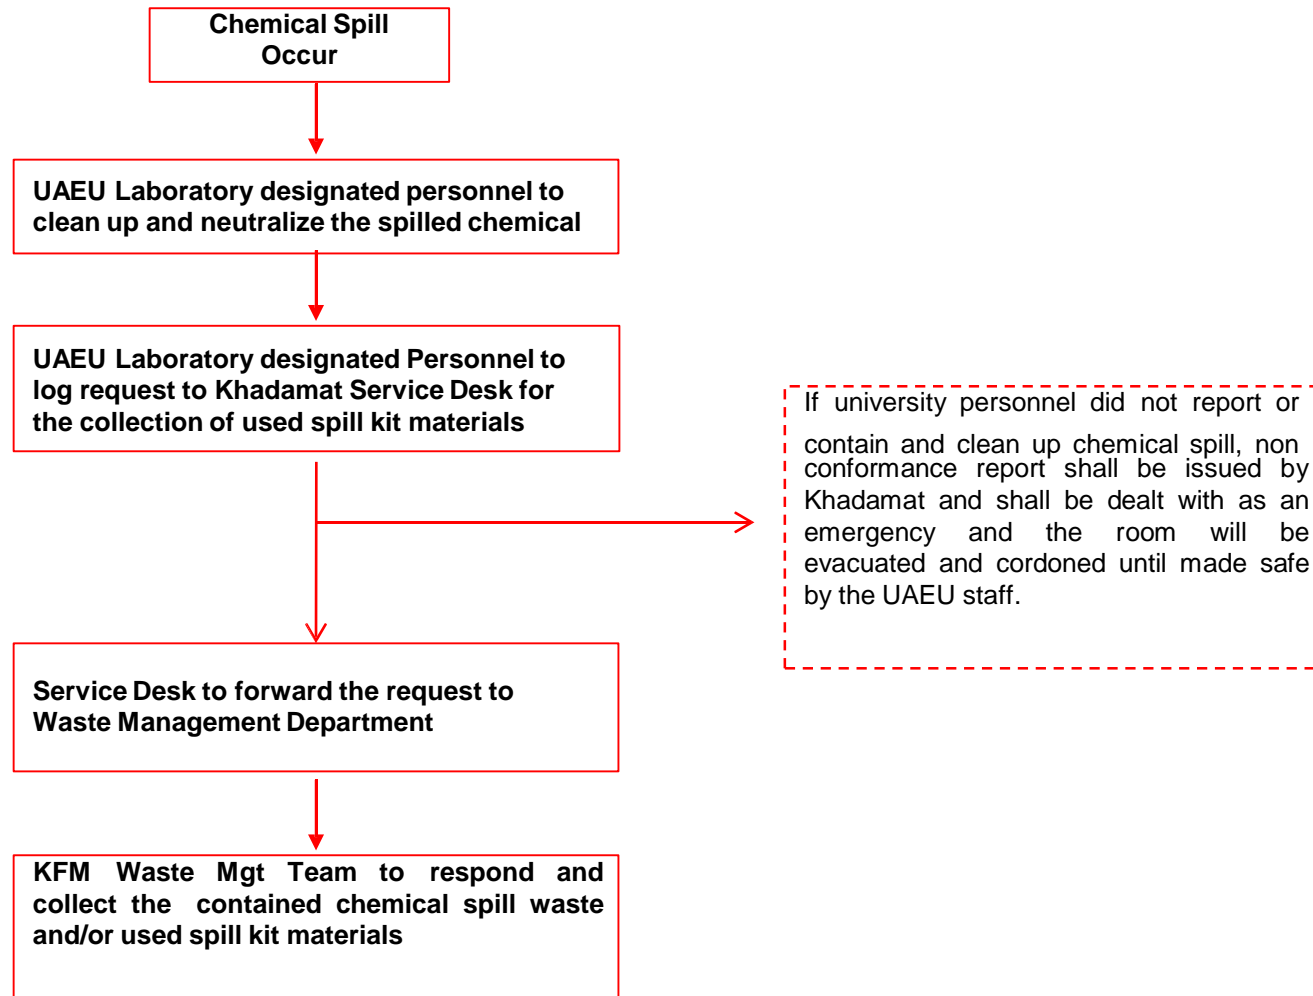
Chemical Spill Occur

UAEU Laboratory designated personnel to clean up and neutralize the spilled chemical

UAEU Laboratory designated Personnel to log request to Khadamat Service Desk for the collection of used spill kit materials

If university personnel did not report or contain and clean up chemical spill, non conformance report shall be issued by Khadamat and shall be dealt with as an emergency and the room will be evacuated and cordoned until made safe by the UAEU staff.

Service Desk to forward the request to Waste Management Department

KFM Waste Mgt Team to respond and collect the contained chemical spill waste and/or used spill kit materials